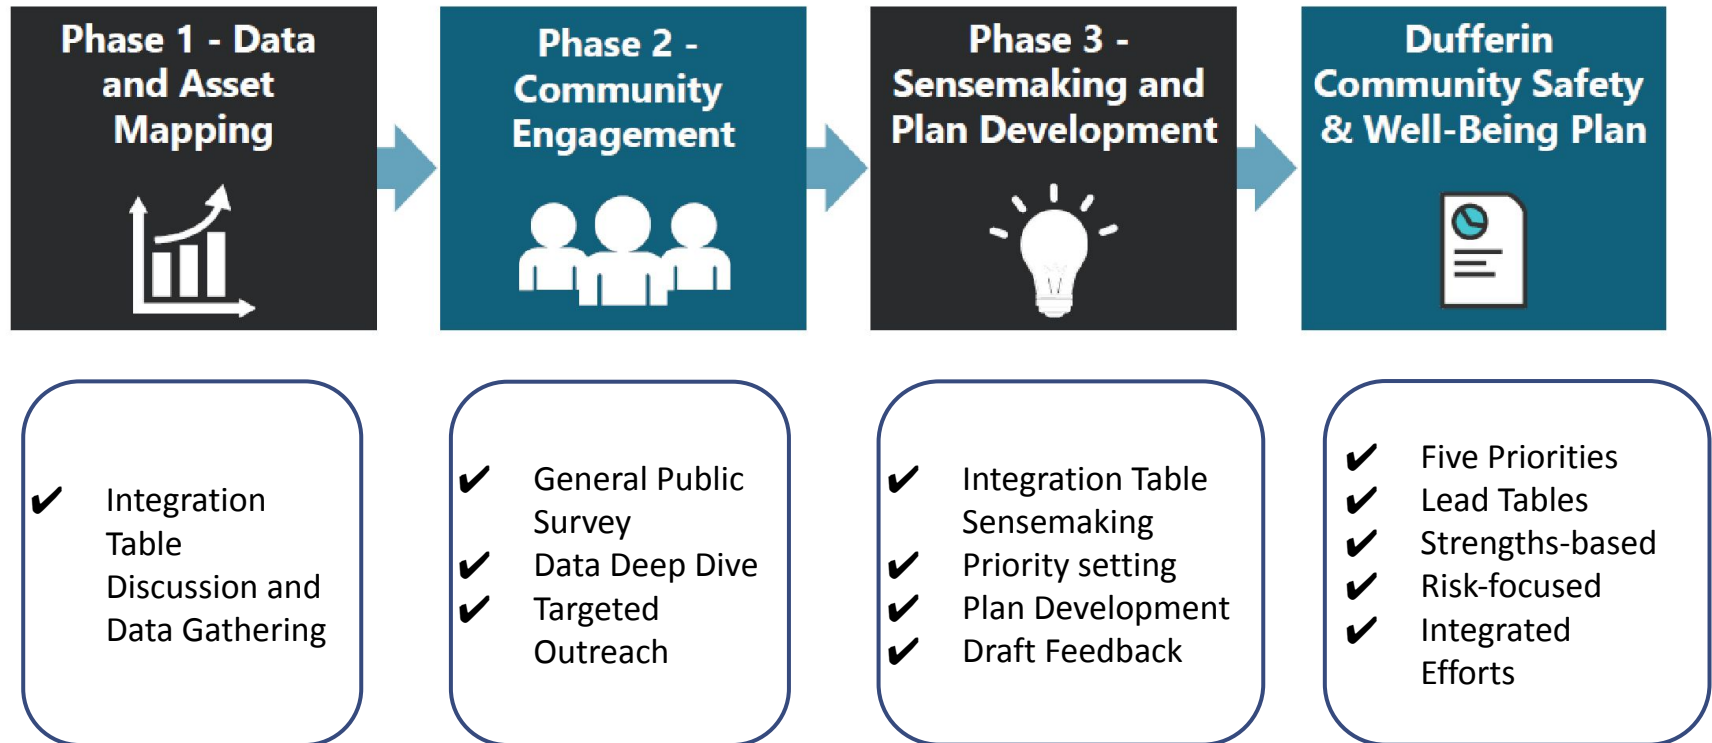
Phase 1 - Data and Asset Mapping

Phase 2 - Community Engagement

Phase 3 - Sensemaking and Plan Development

Dufferin Community Safety & Well-Being Plan

✔ Integration Table Discussion and Data Gathering

✔ General Public Survey
✔ Data Deep Dive
✔ Targeted Outreach

✔ Integration Table Sensemaking
✔ Priority setting
✔ Plan Development
✔ Draft Feedback

✔ Five Priorities
✔ Lead Tables
✔ Strengths-based
✔ Risk-focused
✔ Integrated Efforts